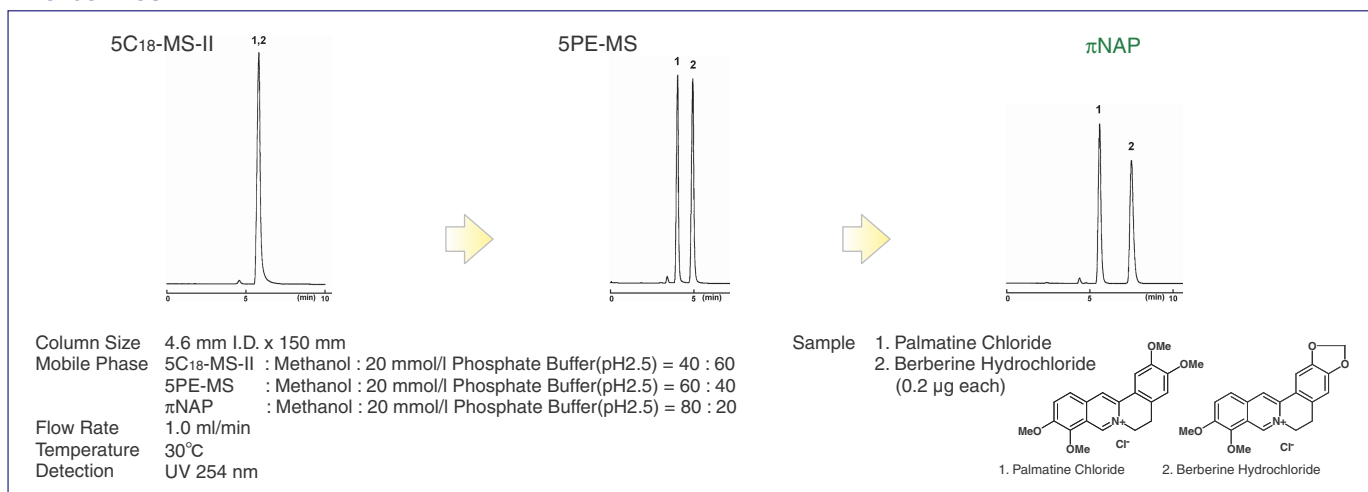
5C18-MS-II

1,2

0 5 (min) 10

5PE-MS

1 2

0 5 (min)

πNAP

1

2

0 5 (min) 10

| Column Size | 4.6 mm I.D. x 150 mm |
|---|---|
| Mobile Phase | 5C18-MS-II : Methanol : 20 mmol/l Phosphate Buffer(pH2.5) = 40 : 60 |
| | 5PE-MS : Methanol : 20 mmol/l Phosphate Buffer(pH2.5) = 60 : 40 |
| | πNAP : Methanol : 20 mmol/l Phosphate Buffer(pH2.5) = 80 : 20 |
| Flow Rate | 1.0 ml/min |
| Temperature | 30℃ |
| Detection | UV 254 nm |

Sample 1. Palmatine Chloride
2. Berberine Hydrochloride
(0.2 μg each)

OMe
OMe
MeO
OMe
N+
Cl-
1. Palmatine Chloride

MeO
OMe
N+
Cl-
2. Berberine Hydrochloride